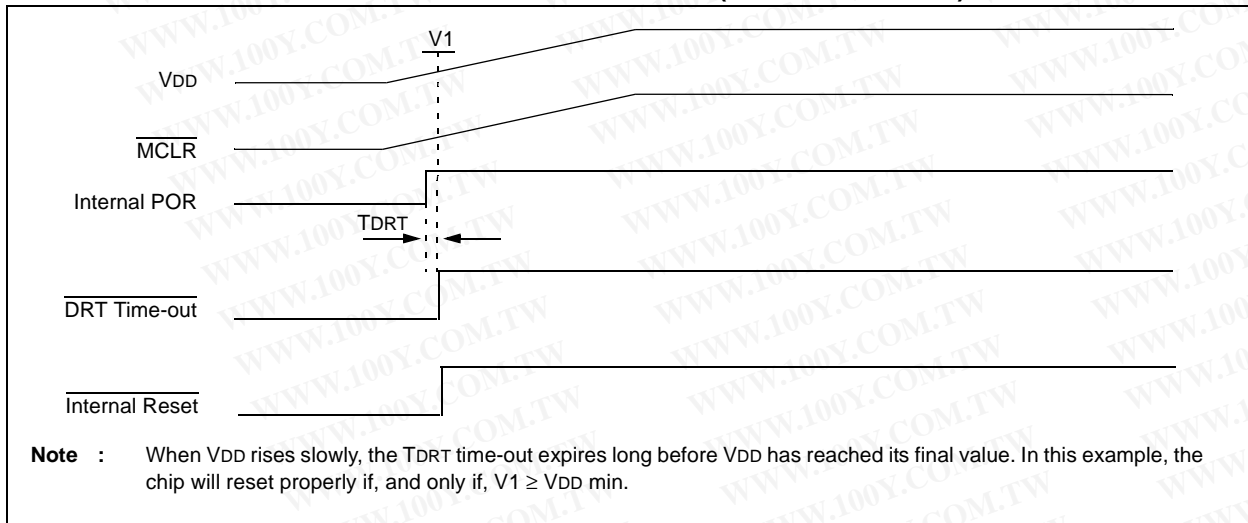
V1

VDD

$\overline{\text{MCLR}}$

Internal POR

TDRT

$\overline{\text{DRT Time-out}}$

$\overline{\text{Internal Reset}}$

**Note :** When VDD rises slowly, the TDRT time-out expires long before VDD has reached its final value. In this example, the chip will reset properly if, and only if, V1 ≥ VDD min.